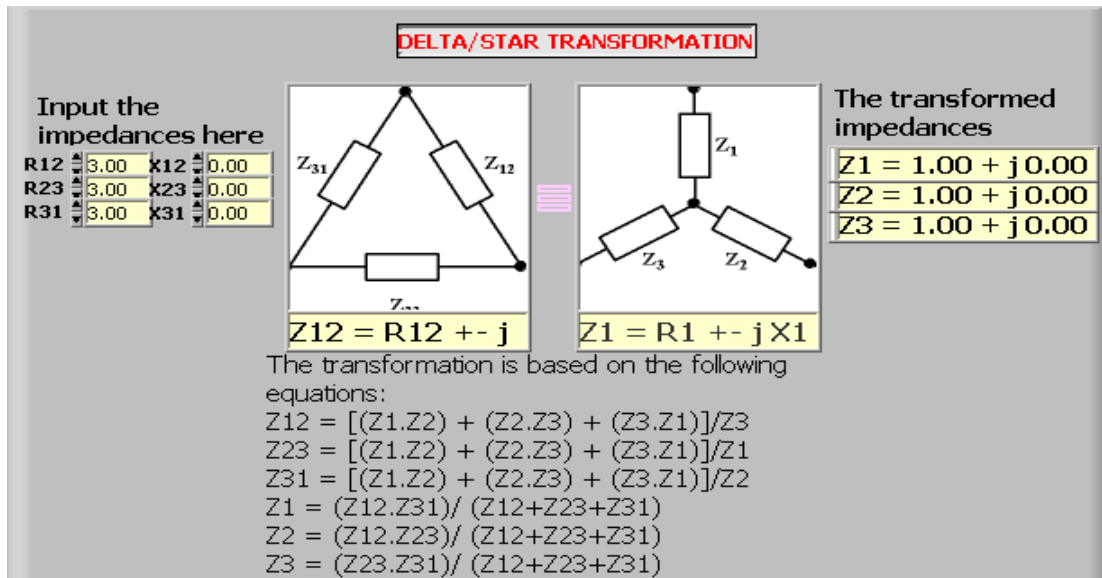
DELTA/STAR TRANSFORMATION

Input the impedances here

| | | | |
|---|---|---|---|
| R12 | 3.00 | X12 | 0.00 |
| R23 | 3.00 | X23 | 0.00 |
| R31 | 3.00 | X31 | 0.00 |

$Z_{31}$ $Z_{12}$ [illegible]

$Z_1$ $Z_3$ $Z_2$

The transformed impedances

Z1 = 1.00 + j 0.00
Z2 = 1.00 + j 0.00
Z3 = 1.00 + j 0.00

Z12 = R12 +- j

Z1 = R1 +- j X1

The transformation is based on the following equations:
Z12 = [(Z1.Z2) + (Z2.Z3) + (Z3.Z1)]/Z3
Z23 = [(Z1.Z2) + (Z2.Z3) + (Z3.Z1)]/Z1
Z31 = [(Z1.Z2) + (Z2.Z3) + (Z3.Z1)]/Z2
Z1 = (Z12.Z31)/ (Z12+Z23+Z31)
Z2 = (Z12.Z23)/ (Z12+Z23+Z31)
Z3 = (Z23.Z31)/ (Z12+Z23+Z31)